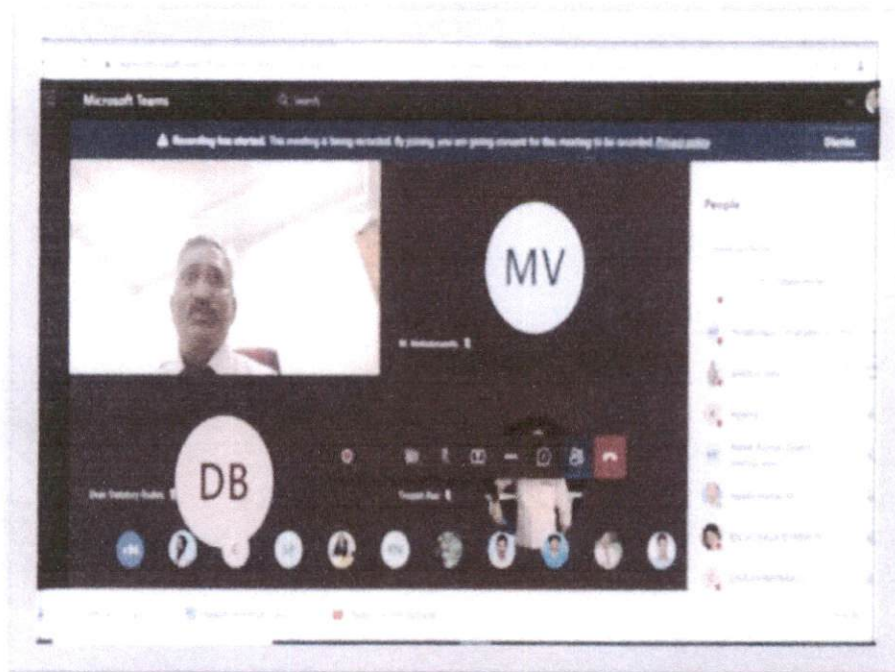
Microsoft Teams

Search

Recording has started. This meeting is being recorded. By joining, you are giving consent for this meeting to be recorded. Privacy policy

Dismiss

MV

M. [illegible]

DB

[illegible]

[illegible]

People

+96